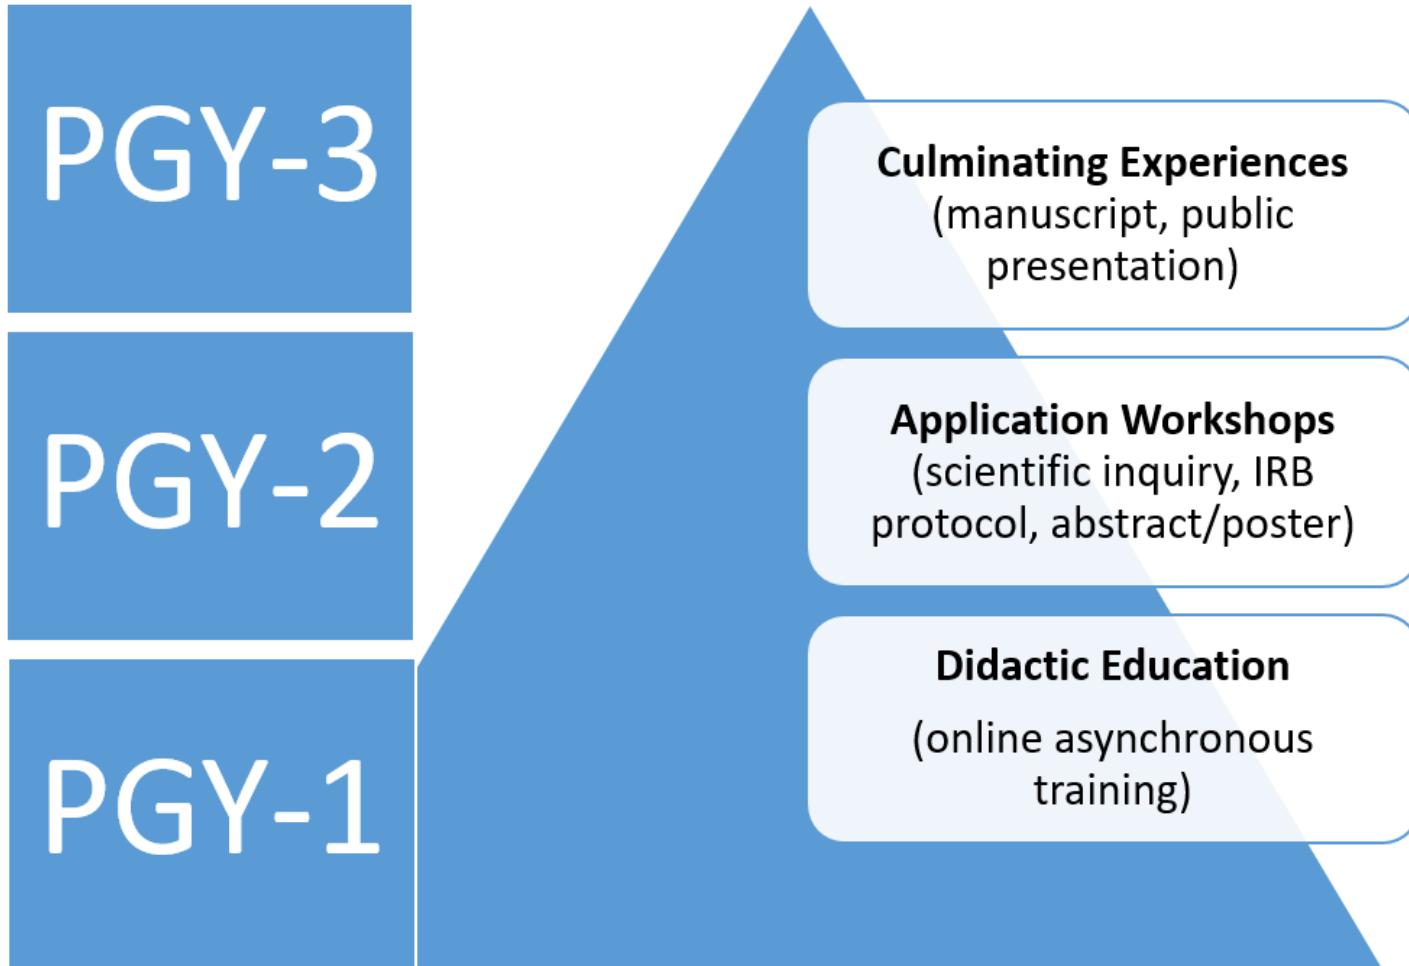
PGY-3

PGY-2

PGY-1

**Culminating Experiences**
(manuscript, public presentation)

**Application Workshops**
(scientific inquiry, IRB protocol, abstract/poster)

**Didactic Education**

(online asynchronous training)